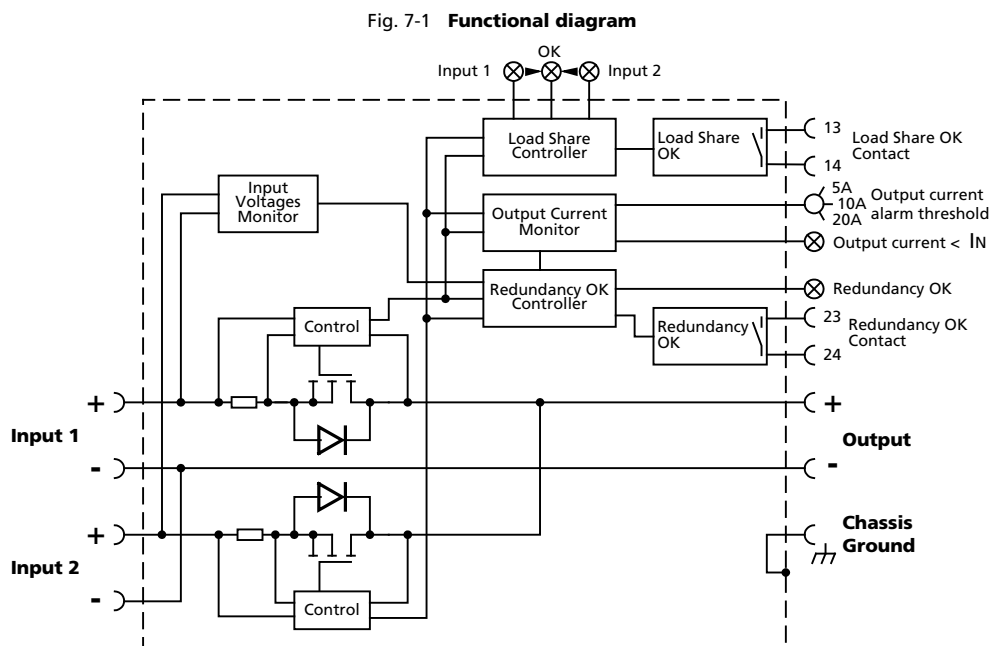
Fig. 7-1 **Functional diagram**

Input 1
OK
Input 2

Load Share Controller

Load Share OK

13
14
Load Share OK Contact

Input Voltages Monitor

Output Current Monitor

5A
10A
20A
Output current alarm threshold

Output current < $I_N$

Redundancy OK Controller

Redundancy OK

Control

Redundancy OK

23
24
Redundancy OK Contact

+
Input 1
-

+
Output
-

+
Input 2
-

Chassis Ground

Control